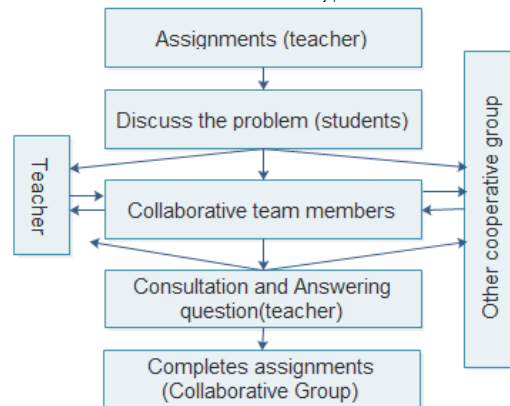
Assignments (teacher)

Discuss the problem (students)

Teacher

Collaborative team members

Other cooperative group

Consultation and Answering question(teacher)

Completes assignments (Collaborative Group)